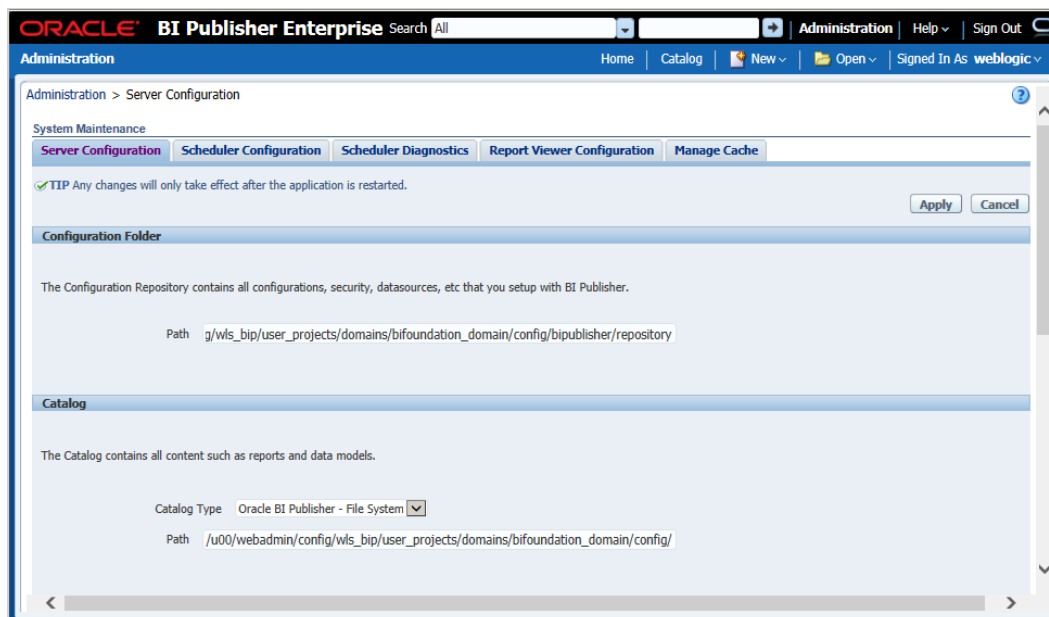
ORACLE BI Publisher Enterprise Search All | Administration | Help | Sign Out

Administration

Home | Catalog | New | Open | Signed In As weblogic

Administration > Server Configuration

System Maintenance

Server Configuration | Scheduler Configuration | Scheduler Diagnostics | Report Viewer Configuration | Manage Cache

TIP Any changes will only take effect after the application is restarted.

Apply Cancel

Configuration Folder

The Configuration Repository contains all configurations, security, datasources, etc that you setup with BI Publisher.

Path g/wls_bip/user_projects/domains/bifoundation_domain/config/bipublisher/repository

Catalog

The Catalog contains all content such as reports and data models.

Catalog Type Oracle BI Publisher - File System

Path /u00/webadmin/config/wls_bip/user_projects/domains/bifoundation_domain/config/